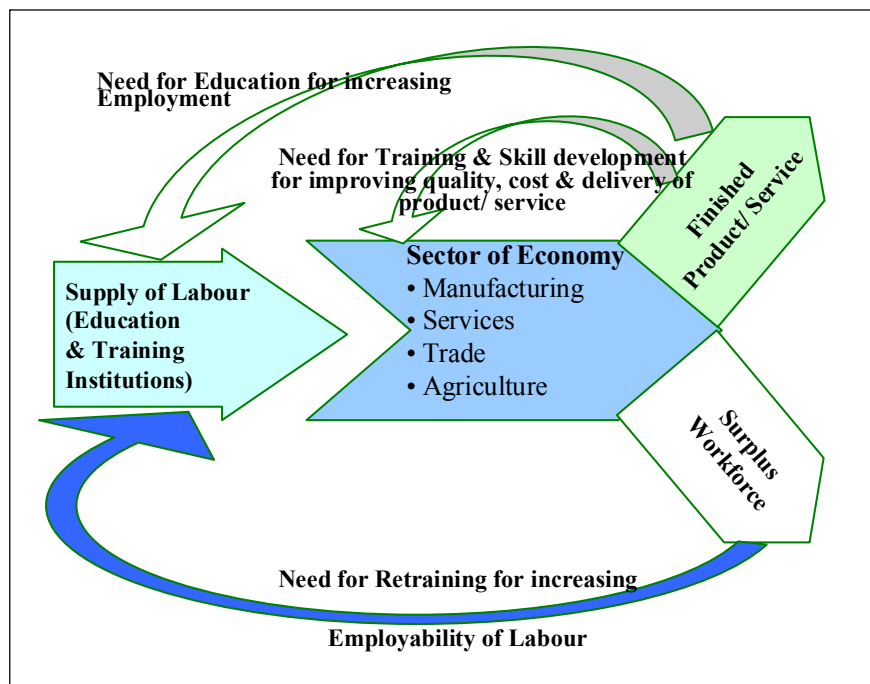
Need for Education for increasing Employment

Need for Training & Skill development for improving quality, cost & delivery of product/ service

Finished Product/ Service

Supply of Labour (Education & Training Institutions)

Sector of Economy
• Manufacturing
• Services
• Trade
• Agriculture

Surplus Workforce

Need for Retraining for increasing

Employability of Labour